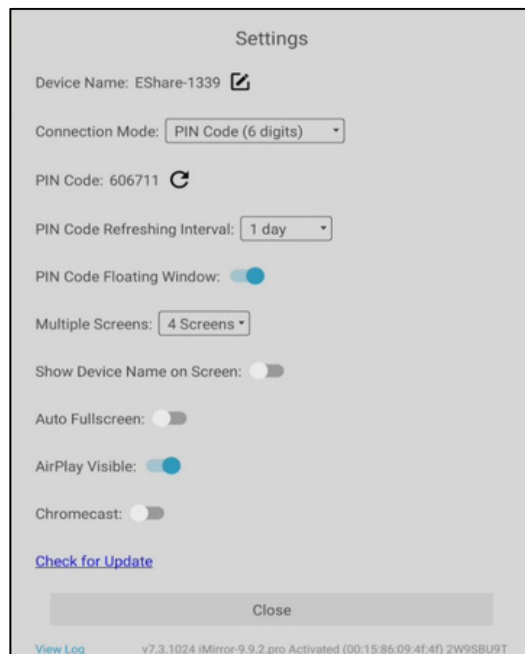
Settings

Device Name: EShare-1339

Connection Mode: PIN Code (6 digits)

PIN Code: 606711

PIN Code Refreshing Interval: 1 day

PIN Code Floating Window:

Multiple Screens: 4 Screens

Show Device Name on Screen:

Auto Fullscreen:

AirPlay Visible:

Chromecast:

Check for Update

Close

View Log v7.3.1024 iMirror-9.9.2.pro Activated (00:15:86:09:4f:4f) 2W9SBU9T